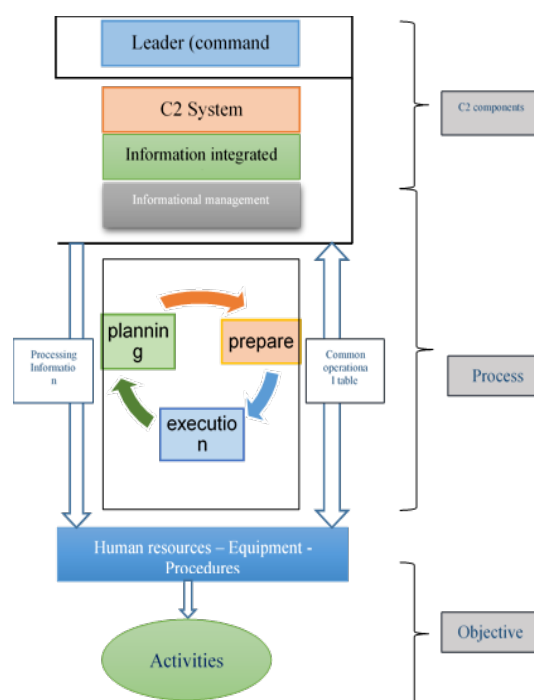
Leader (command

C2 System

Information integrated

Informational management

C2 components

Processing Informatio n

plannin g

prepare

executio n

Common operationa l table

Process

Human resources – Equipment - Procedures

Objective

Activities